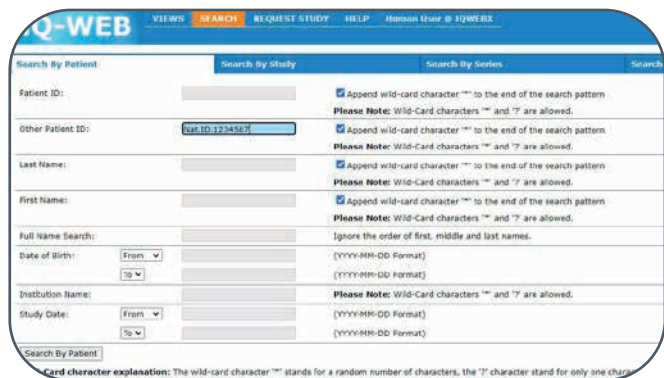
IQ-WEB VIEWS SEARCH REQUEST STUDY HELP Human User @ IQWEBX

| Search By Patient | Search By Study | Search By Series | Search |
|---|---|---|---|

Patient ID: Append wild-card character "*" to the end of the search pattern
Please Note: Wild-Card characters "*" and '?' are allowed.

Other Patient ID: Nat.ID.1234567 Append wild-card character "*" to the end of the search pattern
Please Note: Wild-Card characters "*" and '?' are allowed.

Last Name: Append wild-card character "*" to the end of the search pattern
Please Note: Wild-Card characters "*" and '?' are allowed.

First Name: Append wild-card character "*" to the end of the search pattern
Please Note: Wild-Card characters "*" and '?' are allowed.

Full Name Search: Ignore the order of first, middle and last names.

Date of Birth: From (YYYY-MM-DD Format)
To (YYYY-MM-DD Format)

Institution Name: Please Note: Wild-Card characters "*" and '?' are allowed.

Study Date: From (YYYY-MM-DD Format)
To (YYYY-MM-DD Format)

Search By Patient

Card character explanation: The wild-card character "*" stands for a random number of characters, the '?' character stand for only one chara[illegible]